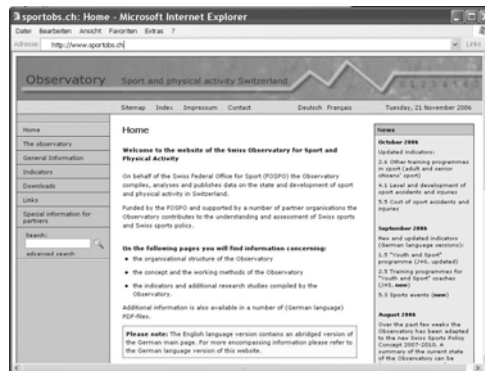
sportobs.ch: Home - Microsoft Internet Explorer

Datei Bearbeiten Ansicht Favoriten Extras ?

Adresse http://www.sportobs.ch/

Links

Observatory Sport and physical activity Switzerland

Sitemap Index Impressum Contact Deutsch Français Tuesday, 21 November 2006

Home
The observatory
General Information
Indicators
Downloads
Links
Special information for partners

Search:

advanced search

Home

Welcome to the website of the Swiss Observatory for Sport and Physical Activity

On behalf of the Swiss Federal Office for Sport (FOSPO) the Observatory compiles, analyses and publishes data on the state and development of sport and physical activity in Switzerland.

Funded by the FOSPO and supported by a number of partner organisations the Observatory contributes to the understanding and assessment of Swiss sports and Swiss sports policy.

On the following pages you will find information concerning:

• the organisational structure of the Observatory
• the concept and the working methods of the Observatory
• the indicators and additional research studies compiled by the Observatory.

Additional information is also available in a number of (German language) PDF-files.

Please note: The English language version contains an abridged version of the German main page. For more encompassing information please refer to the German language version of this website.

News

October 2006

Updated indicators:

2.6 Other training programmes in sport (adult and senior citizens' sport)

4.1 Level and development of sport accidents and injuries

5.5 Cost of sport accidents and injuries

September 2006

New and updated indicators (German language versions):

1.5 "Youth and Sport" programme (J+S, updated)

2.5 Training programmes for "Youth and Sport" coaches (J+S, new)

5.3 Sports events (new)

August 2006

Over the past few weeks the Observatory has been adapted to the new Swiss Sports Policy Concept 2007-2010. A summary of the current state of the Observatory can be